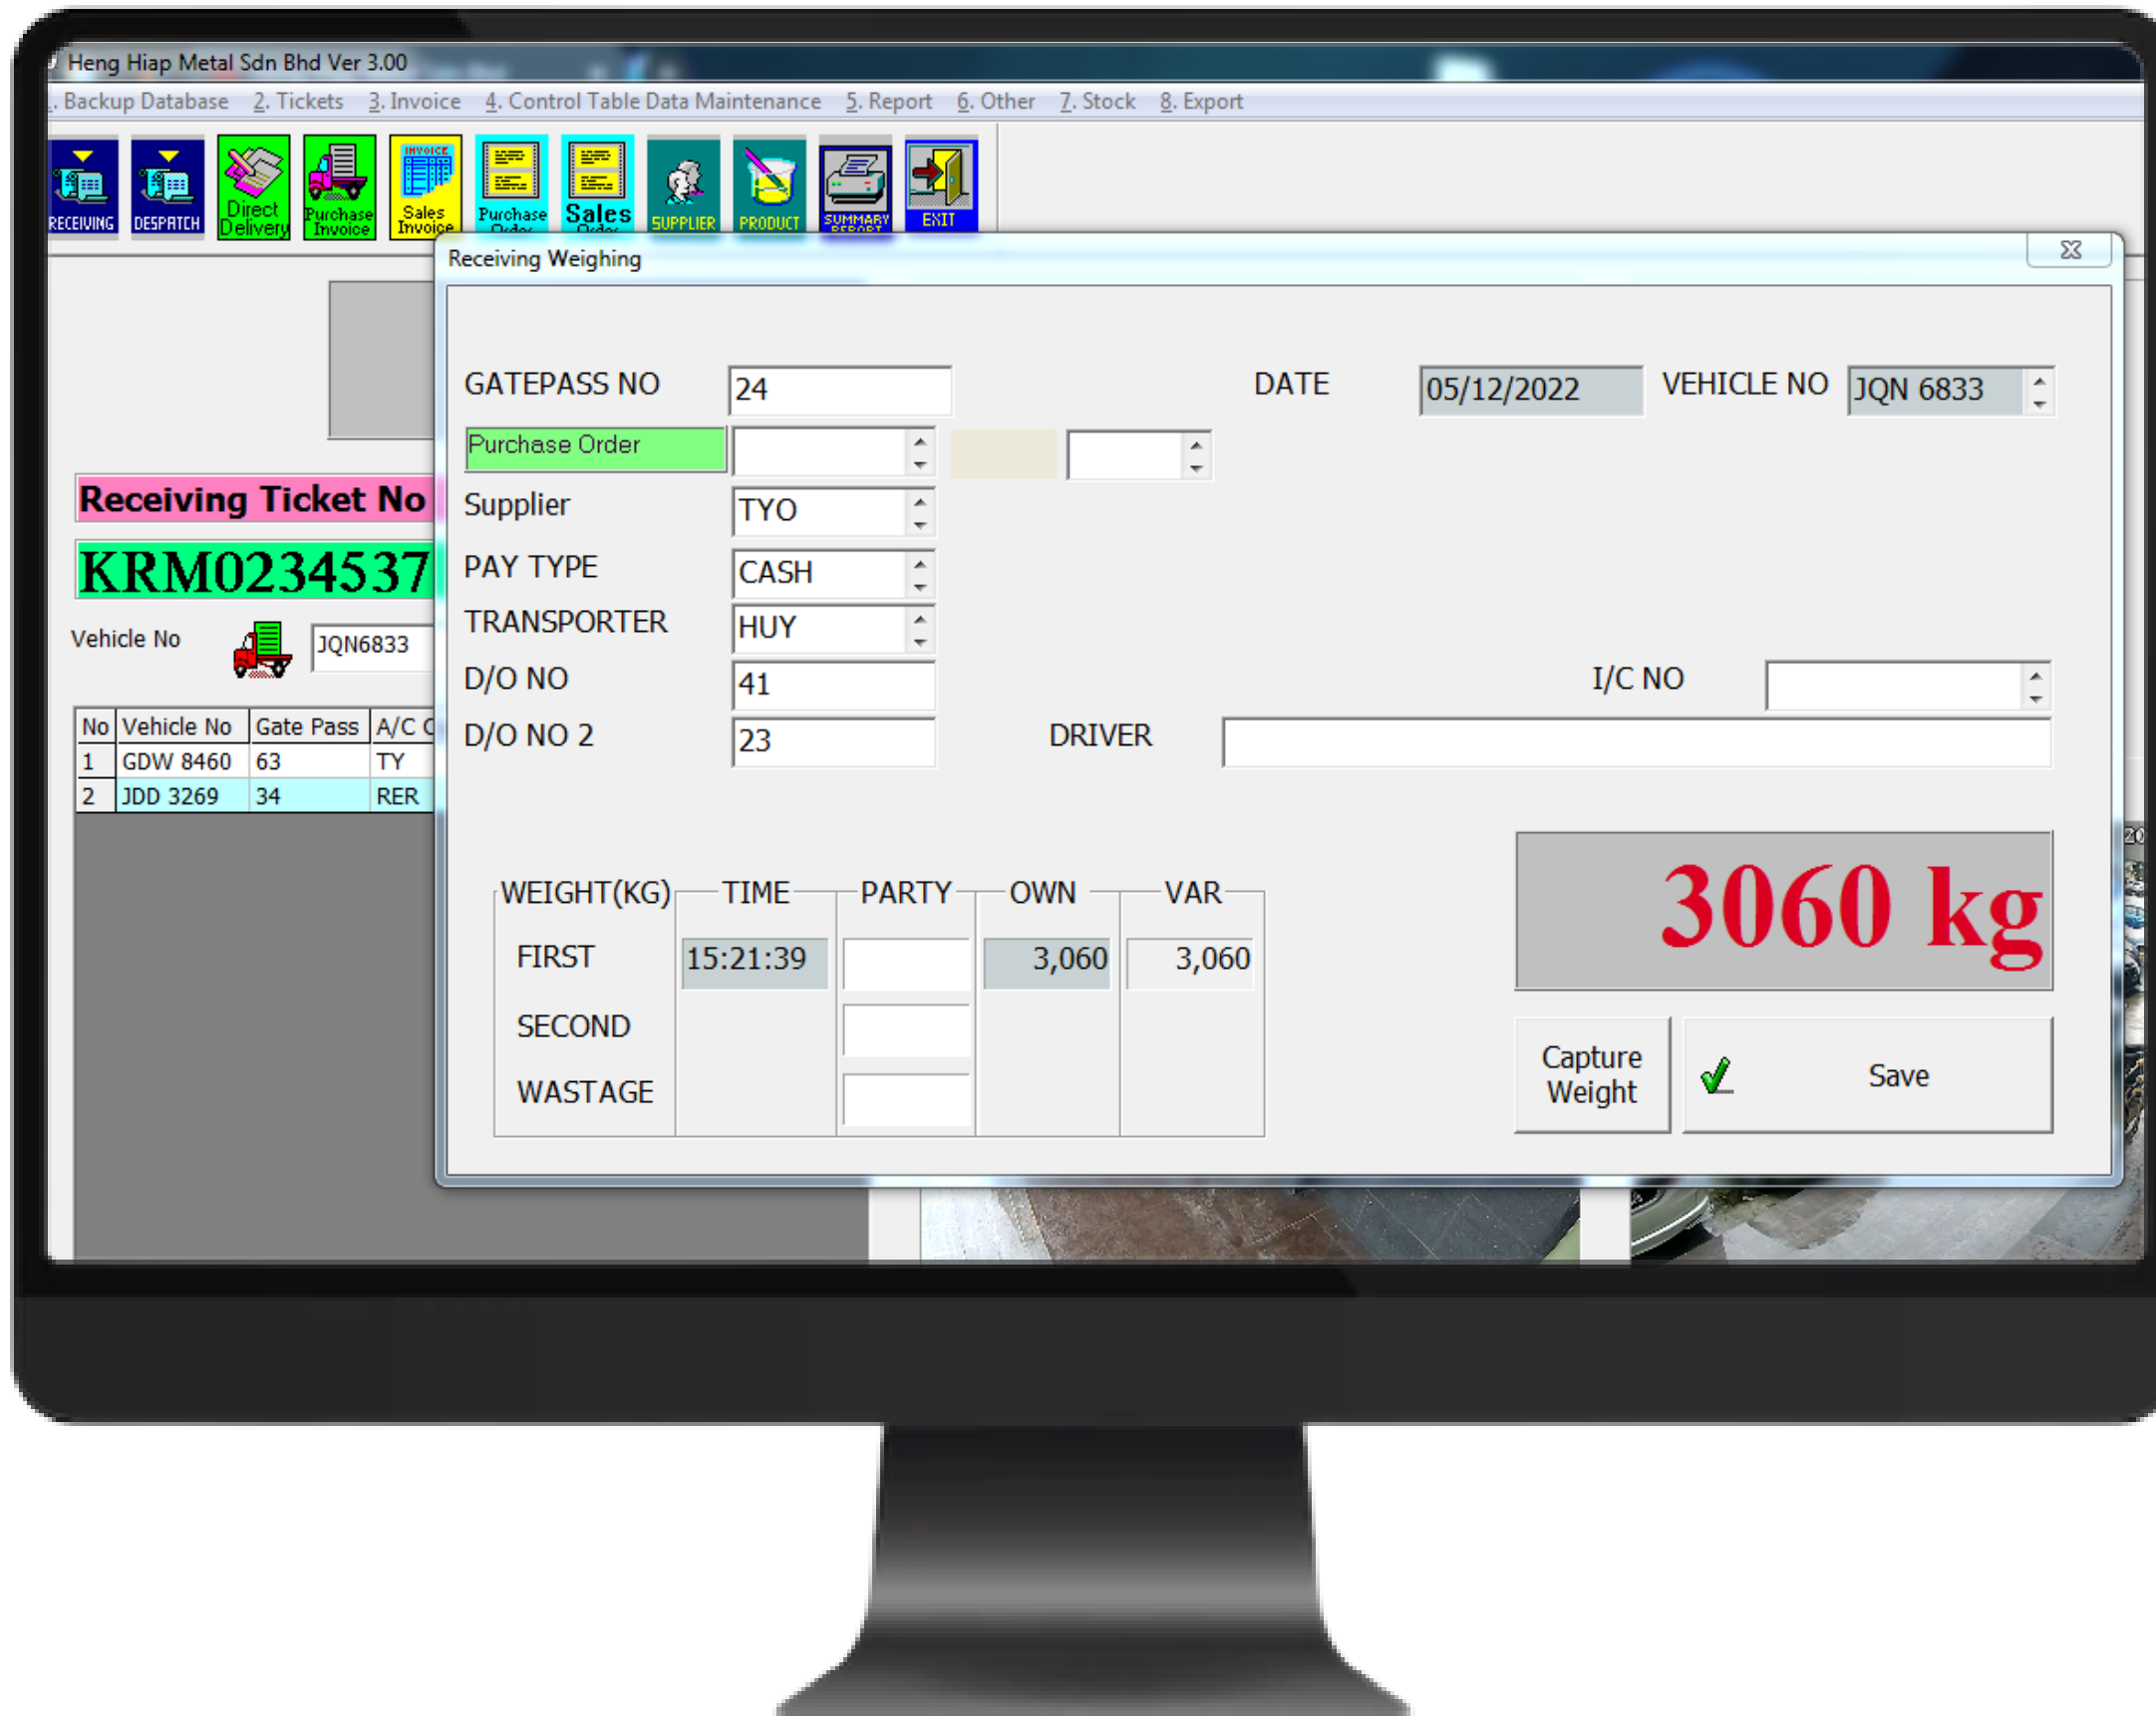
Heng Hiap Metal Sdn Bhd Ver 3.00

. Backup Database 2. Tickets 3. Invoice 4. Control Table Data Maintenance 5. Report 6. Other 7. Stock 8. Export

RECEIVING DESPATCH Direct Delivery Purchase Invoice Sales Invoice Purchase Order Sales Order SUPPLIER PRODUCT SUMMARY REPORT EXIT

Receiving Ticket No
KRM0234537
Vehicle No JQN6833

| No | Vehicle No | Gate Pass | A/C C |
|---|---|---|---|
| 1 | GDW 8460 | 63 | TY |
| 2 | JDD 3269 | 34 | RER |

Receiving Weighing

GATEPASS NO 24
DATE 05/12/2022
VEHICLE NO JQN 6833
Purchase Order
Supplier TYO
PAY TYPE CASH
TRANSPORTER HUY
D/O NO 41
I/C NO
D/O NO 2 23
DRIVER

| WEIGHT(KG) | TIME | PARTY | OWN | VAR |
|---|---|---|---|---|
| FIRST | 15:21:39 | | 3,060 | 3,060 |
| SECOND | | | | |
| WASTAGE | | | | |

3060 kg

Capture Weight
Save